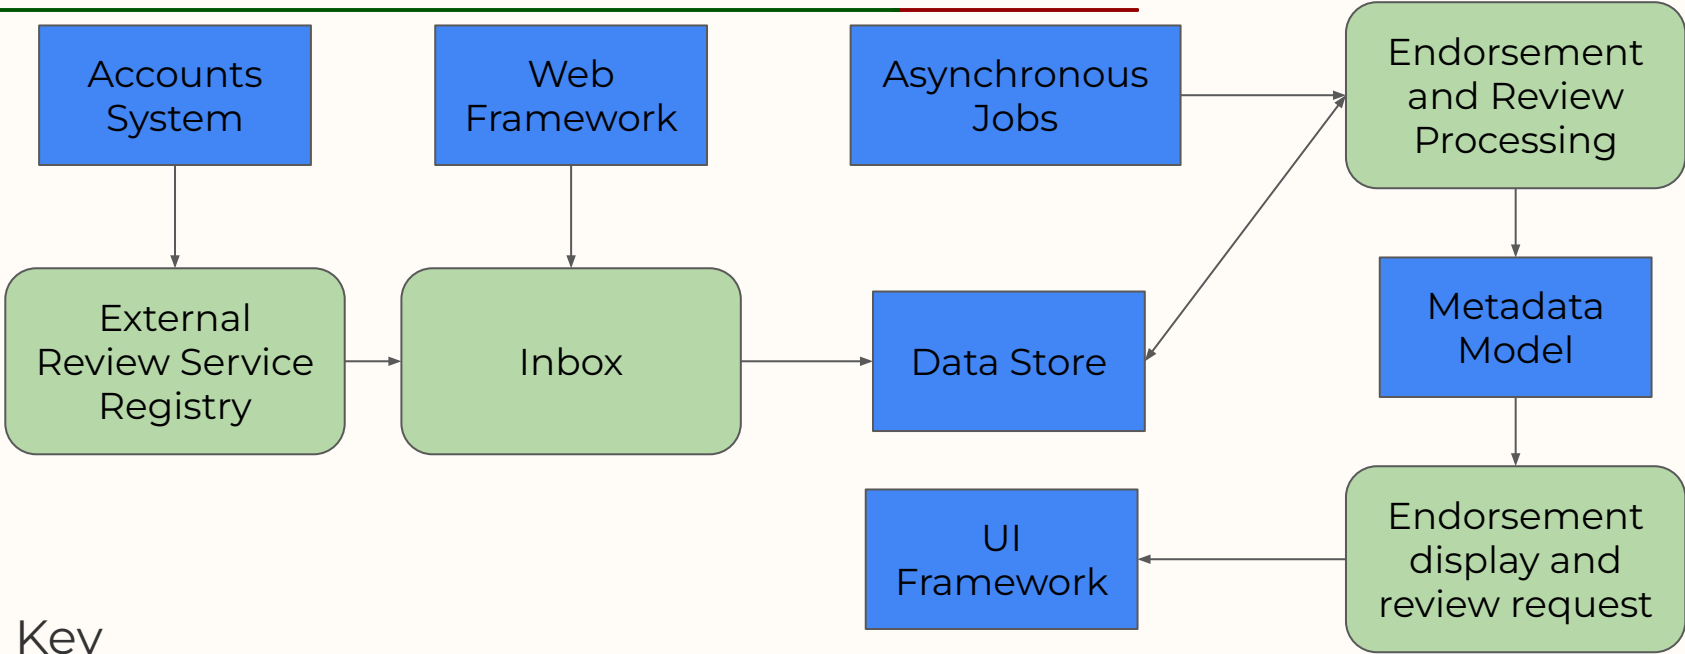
Accounts System

Web Framework

Asynchronous Jobs

Endorsement and Review Processing

External Review Service Registry

Inbox

Data Store

Metadata Model

UI Framework

Endorsement display and review request

Key